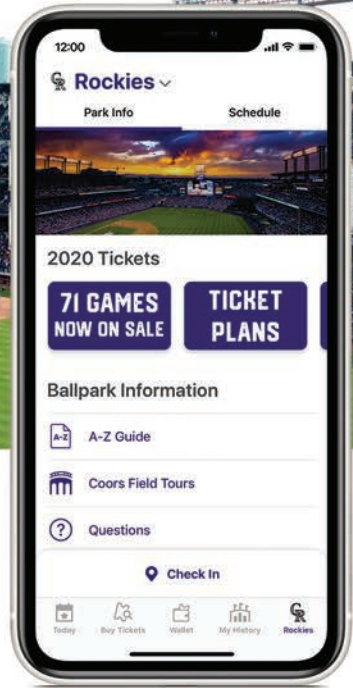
12:00

Rockies

Park Info

Schedule

2020 Tickets

71 GAMES NOW ON SALE

TICKET PLANS

Ballpark Information

A-Z Guide

Coors Field Tours

Questions

Check In

Today

Buy Tickets

Wallet

My History

Rockies